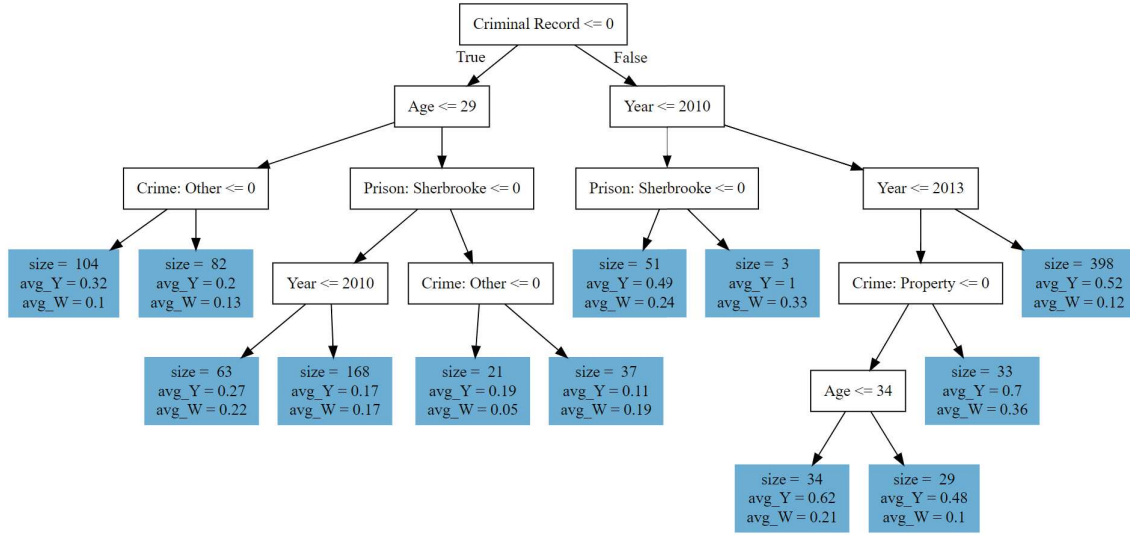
Criminal Record <= 0

True

False

Age <= 29

Year <= 2010

Crime: Other <= 0

Prison: Sherbrooke <= 0

Prison: Sherbrooke <= 0

Year <= 2013

size = 104
avg_Y = 0.32
avg_W = 0.1

size = 82
avg_Y = 0.2
avg_W = 0.13

Year <= 2010

Crime: Other <= 0

size = 51
avg_Y = 0.49
avg_W = 0.24

size = 3
avg_Y = 1
avg_W = 0.33

Crime: Property <= 0

size = 398
avg_Y = 0.52
avg_W = 0.12

size = 63
avg_Y = 0.27
avg_W = 0.22

size = 168
avg_Y = 0.17
avg_W = 0.17

size = 21
avg_Y = 0.19
avg_W = 0.05

size = 37
avg_Y = 0.11
avg_W = 0.19

Age <= 34

size = 33
avg_Y = 0.7
avg_W = 0.36

size = 34
avg_Y = 0.62
avg_W = 0.21

size = 29
avg_Y = 0.48
avg_W = 0.1